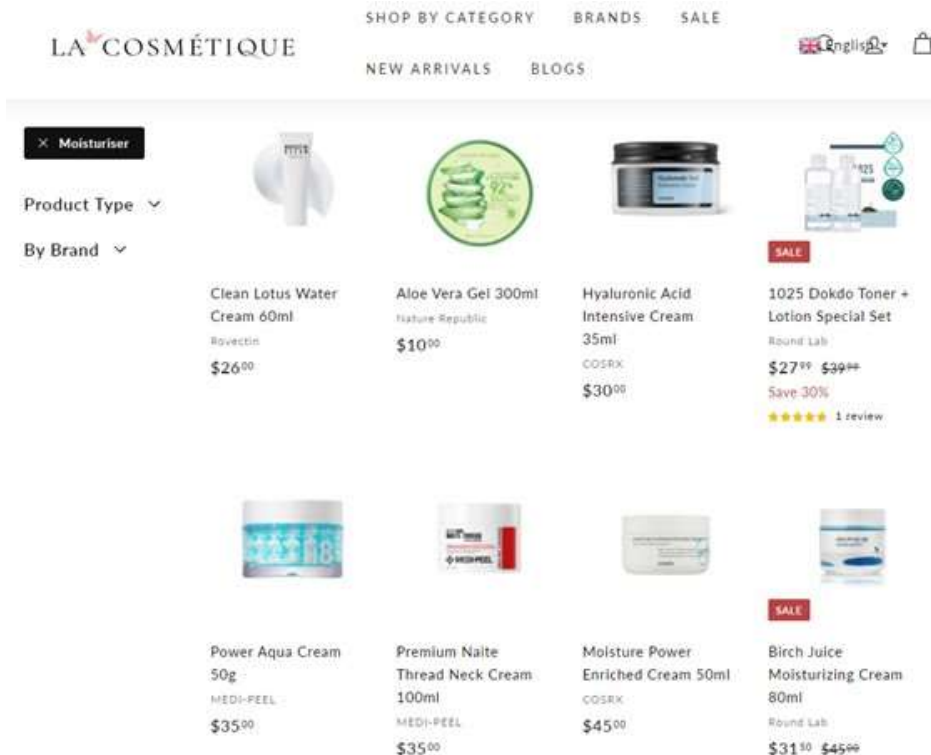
LA COSMÉTIQUE

SHOP BY CATEGORY BRANDS SALE

NEW ARRIVALS BLOGS

English

× Moisturiser

Product Type

By Brand

Clean Lotus Water Cream 60ml
Rovectin
$26.00

Aloe Vera Gel 300ml
Nature Republic
$10.00

Hyaluronic Acid Intensive Cream 35ml
COSRX
$30.00

SALE
1025 Dokdo Toner + Lotion Special Set
Round Lab
$27.99 $39.99
Save 30%
1 review

Power Aqua Cream 50g
MEDI-PEEL
$35.00

Premium Naite Thread Neck Cream 100ml
MEDI-PEEL
$35.00

Moisture Power Enriched Cream 50ml
COSRX
$45.00

SALE
Birch Juice Moisturizing Cream 80ml
Round Lab
$31.50 $45.00